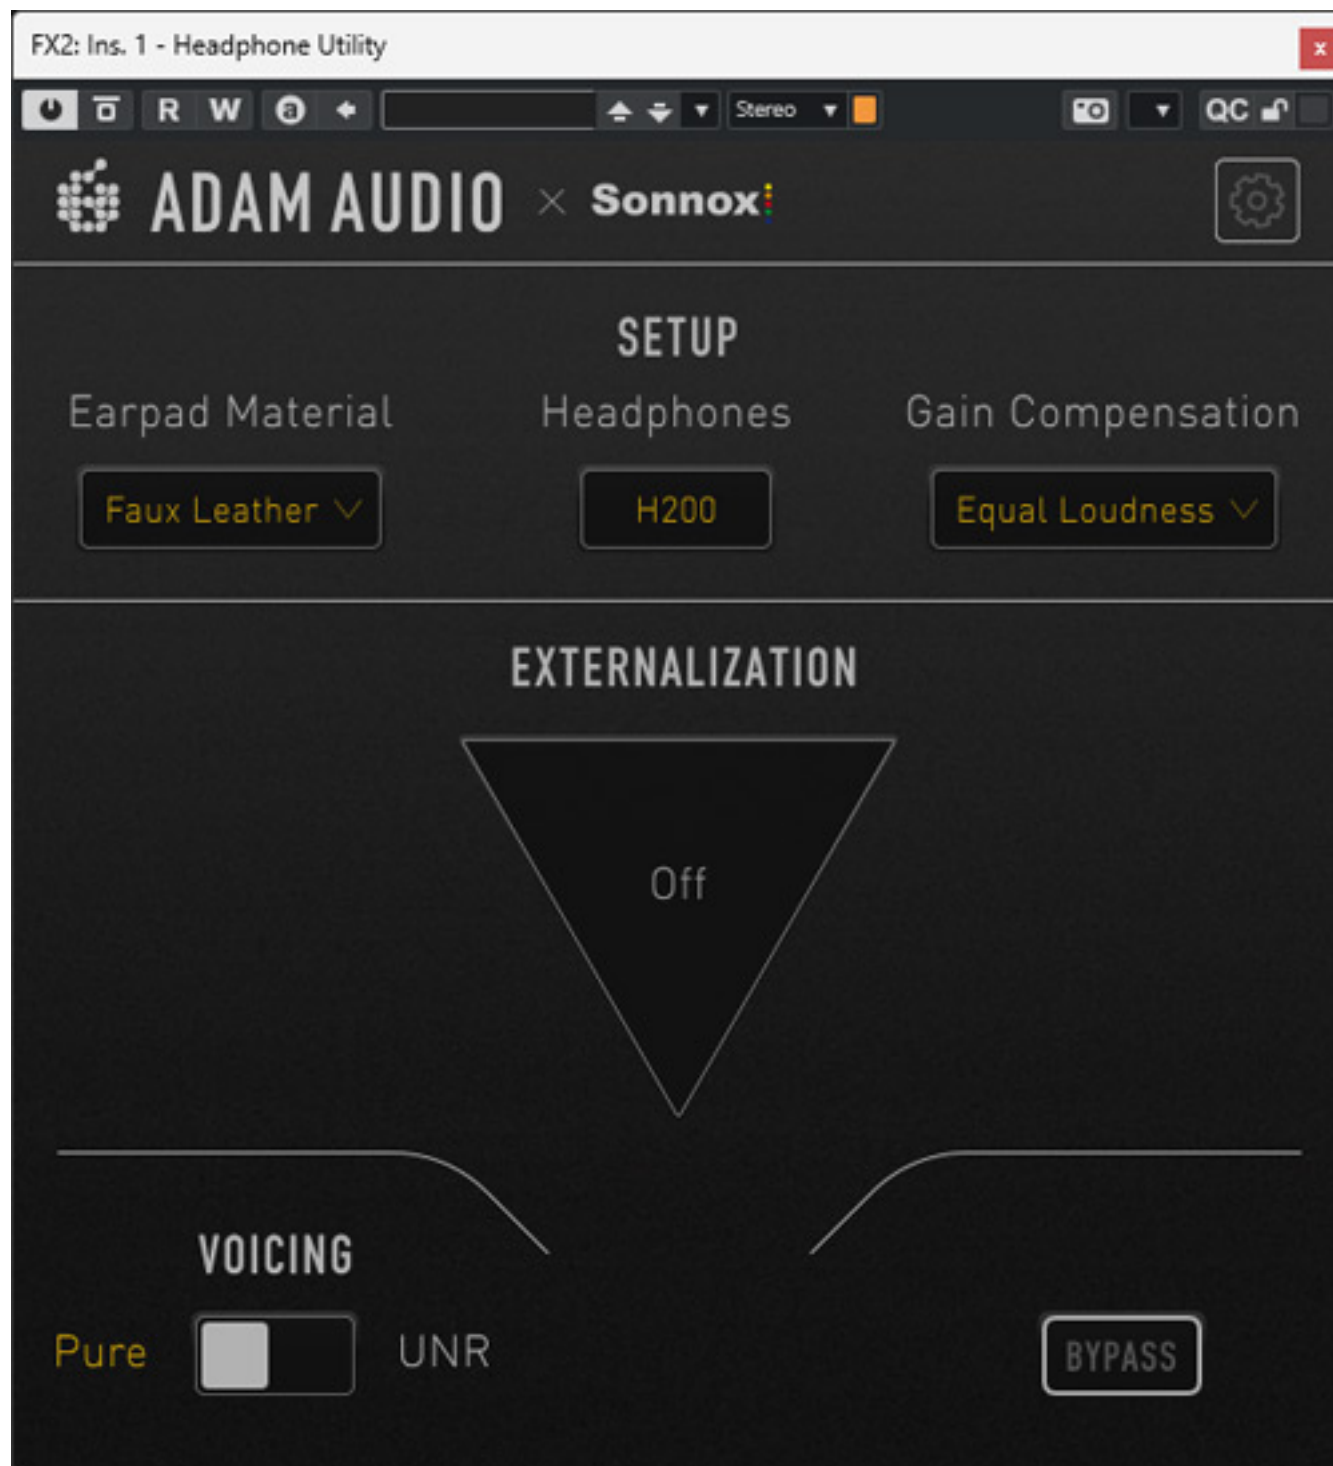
FX2: Ins. 1 - Headphone Utility

R W

Stereo

QC

ADAM AUDIO × Sonnox

SETUP

Earpad Material

Faux Leather

Headphones

H200

Gain Compensation

Equal Loudness

EXTERNALIZATION

Off

VOICING

Pure

UNR

BYPASS